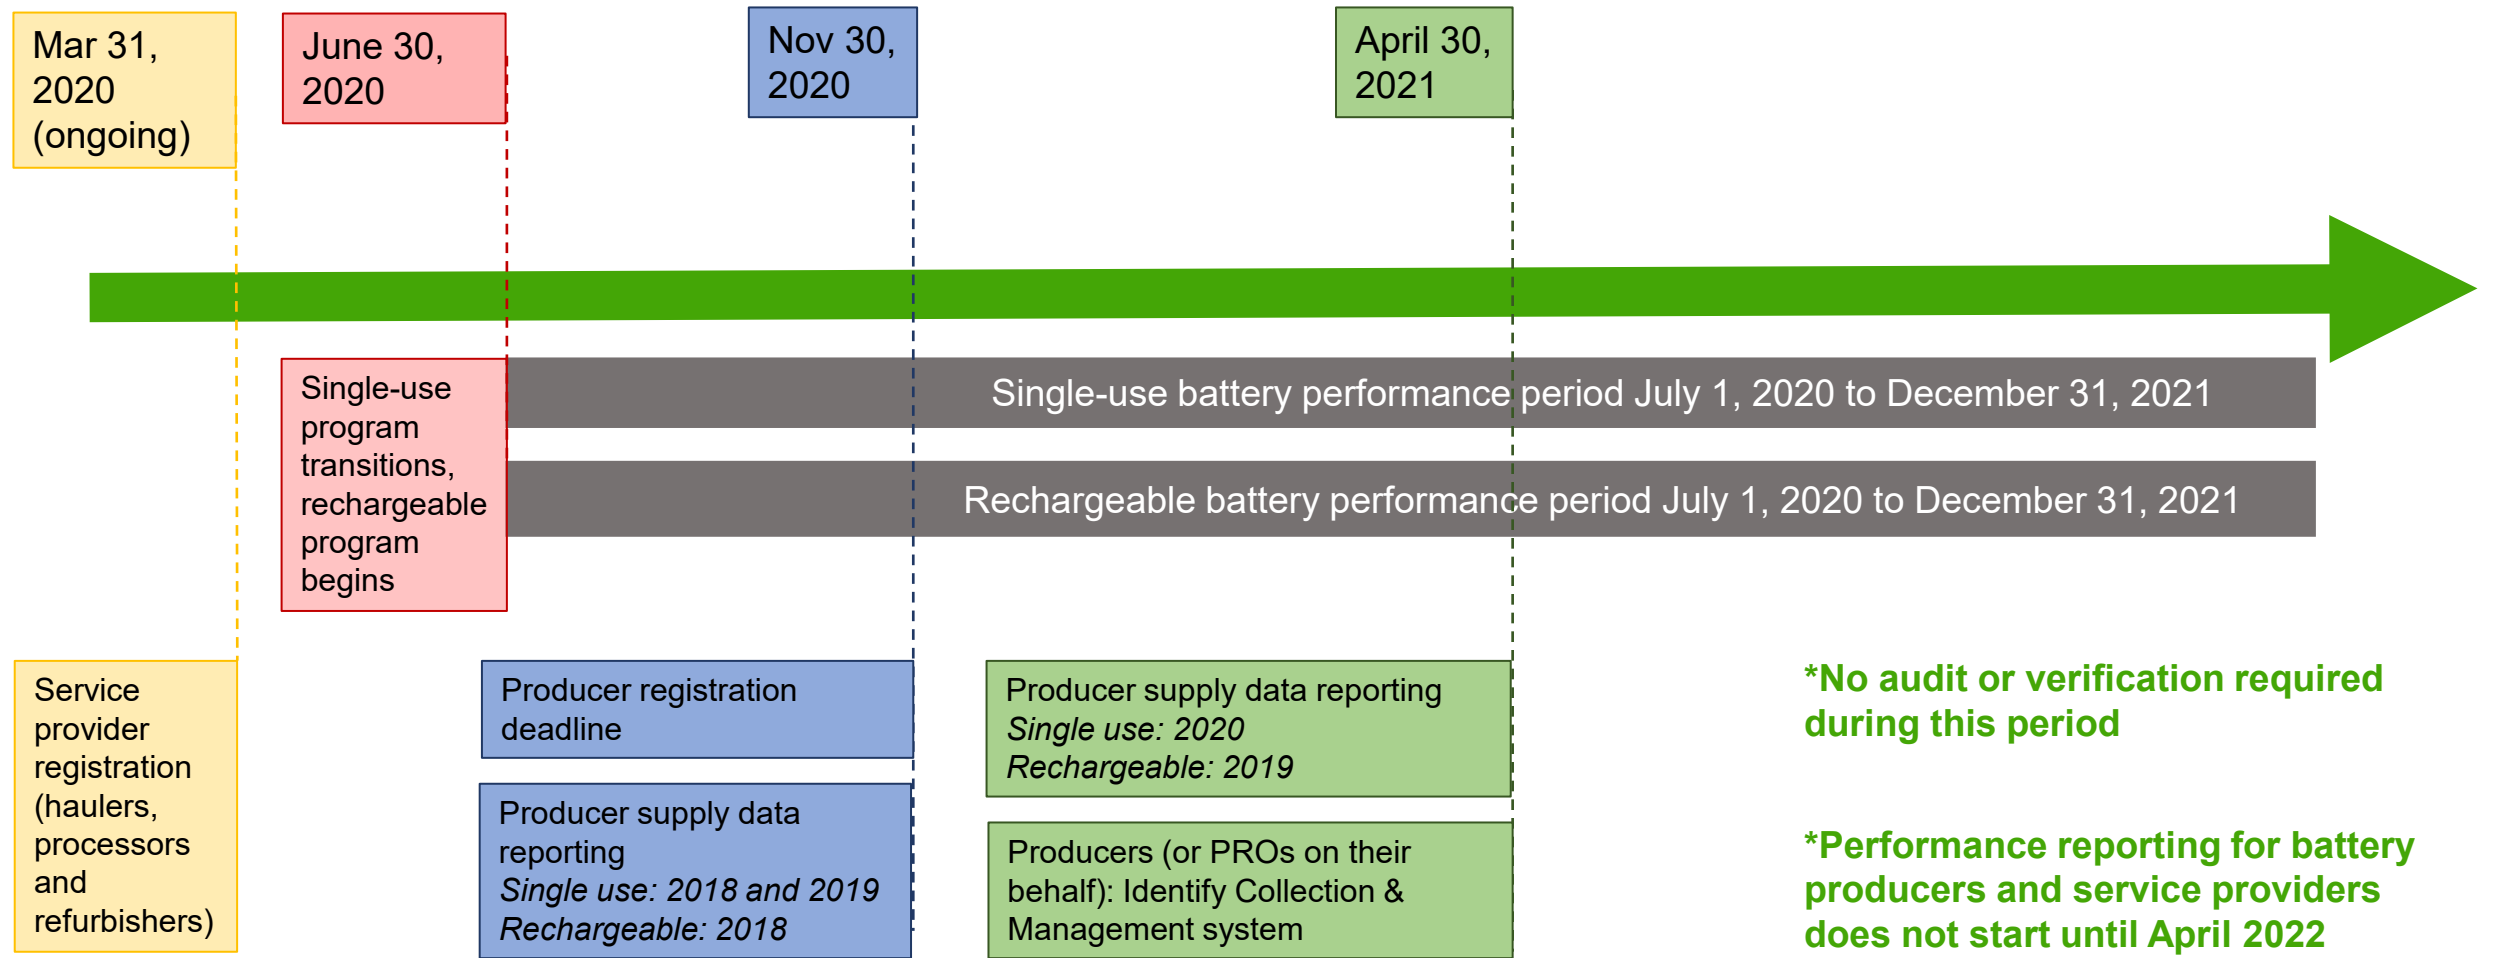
Mar 31, 2020 (ongoing)

June 30, 2020

Nov 30, 2020

April 30, 2021

Single-use program transitions, rechargeable program begins

Single-use battery performance period July 1, 2020 to December 31, 2021

Rechargeable battery performance period July 1, 2020 to December 31, 2021

Service provider registration (haulers, processors and refurbishers)

Producer registration deadline

Producer supply data reporting
*Single use: 2018 and 2019*
*Rechargeable: 2018*

Producer supply data reporting
*Single use: 2020*
*Rechargeable: 2019*

Producers (or PROs on their behalf): Identify Collection & Management system

*No audit or verification required during this period

*Performance reporting for battery producers and service providers does not start until April 2022